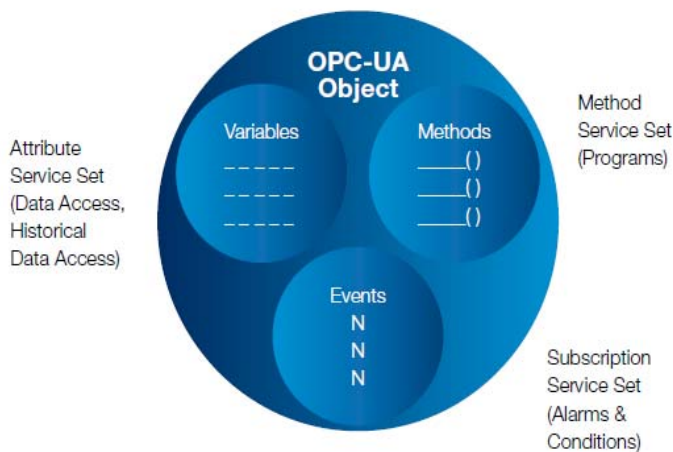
OPC-UA
Object

Attribute
Service Set
(Data Access,
Historical
Data Access)

Variables
_ _ _ _ _
_ _ _ _ _
_ _ _ _ _

Methods
_____()
_____()
_____()

Method
Service Set
(Programs)

Events
N
N
N

Subscription
Service Set
(Alarms &
Conditions)